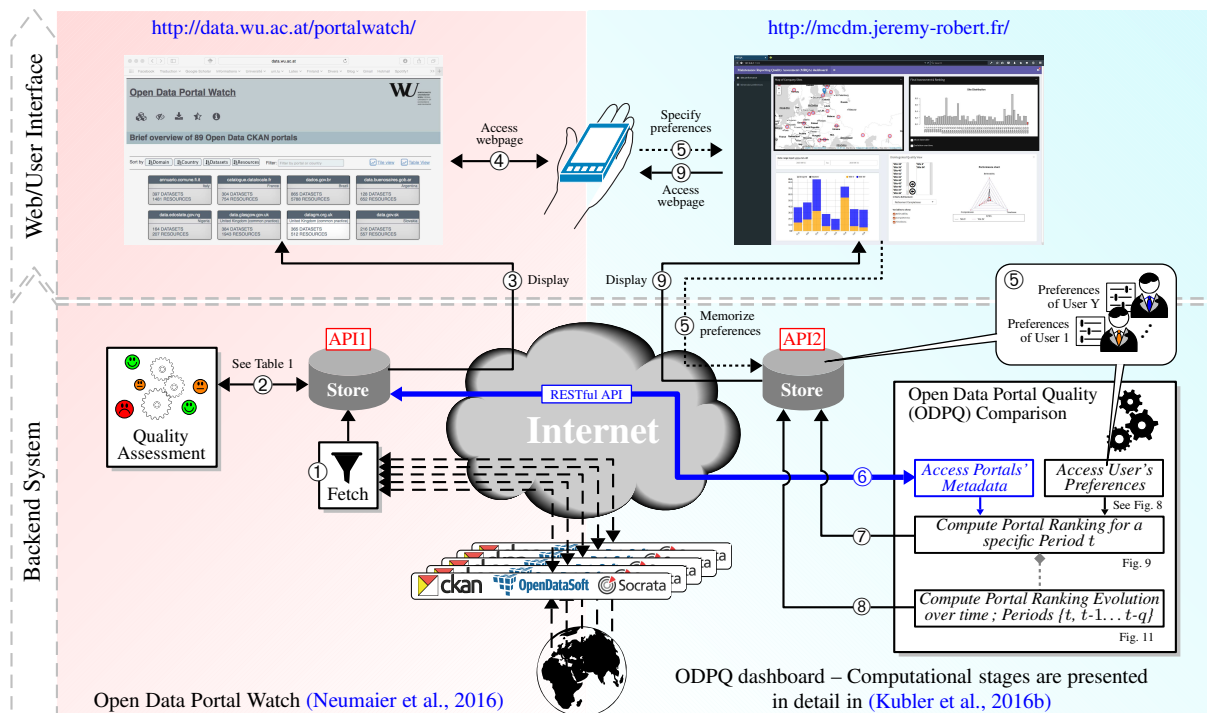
Web/User Interface

http://data.wu.ac.at/portalwatch/

http://mcdm.jeremy-robert.fr/

Open Data Portal Watch

Brief overview of 89 Open Data CKAN portals

Access webpage
④

Specify preferences
⑤

⑨
Access webpage

③ Display

Display ⑨

⑤
Preferences of User Y
Preferences of User 1

⑤ Memorize preferences

Backend System

API1
Store

API2
Store

See Table 1
②

Quality Assessment

RESTful API

Internet

① Fetch

Open Data Portal Quality (ODPQ) Comparison

⑥
Access Portals' Metadata

Access User's Preferences

See Fig. 8

⑦
Compute Portal Ranking for a specific Period $t$

Fig. 9

⑧
Compute Portal Ranking Evolution over time ; Periods $\{t, t\text{-}1 \dots t\text{-}q\}$

Fig. 11

ckan OpenDataSoft Socrata

Open Data Portal Watch (Neumaier et al., 2016)

ODPQ dashboard – Computational stages are presented in detail in (Kubler et al., 2016b)